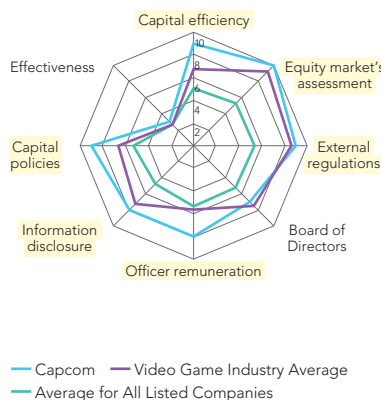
Capital efficiency

Equity market's assessment

External regulations

Board of Directors

Officer remuneration

Information disclosure

Capital policies

Effectiveness

10
8
6
4
2

Capcom
Video Game Industry Average
Average for All Listed Companies